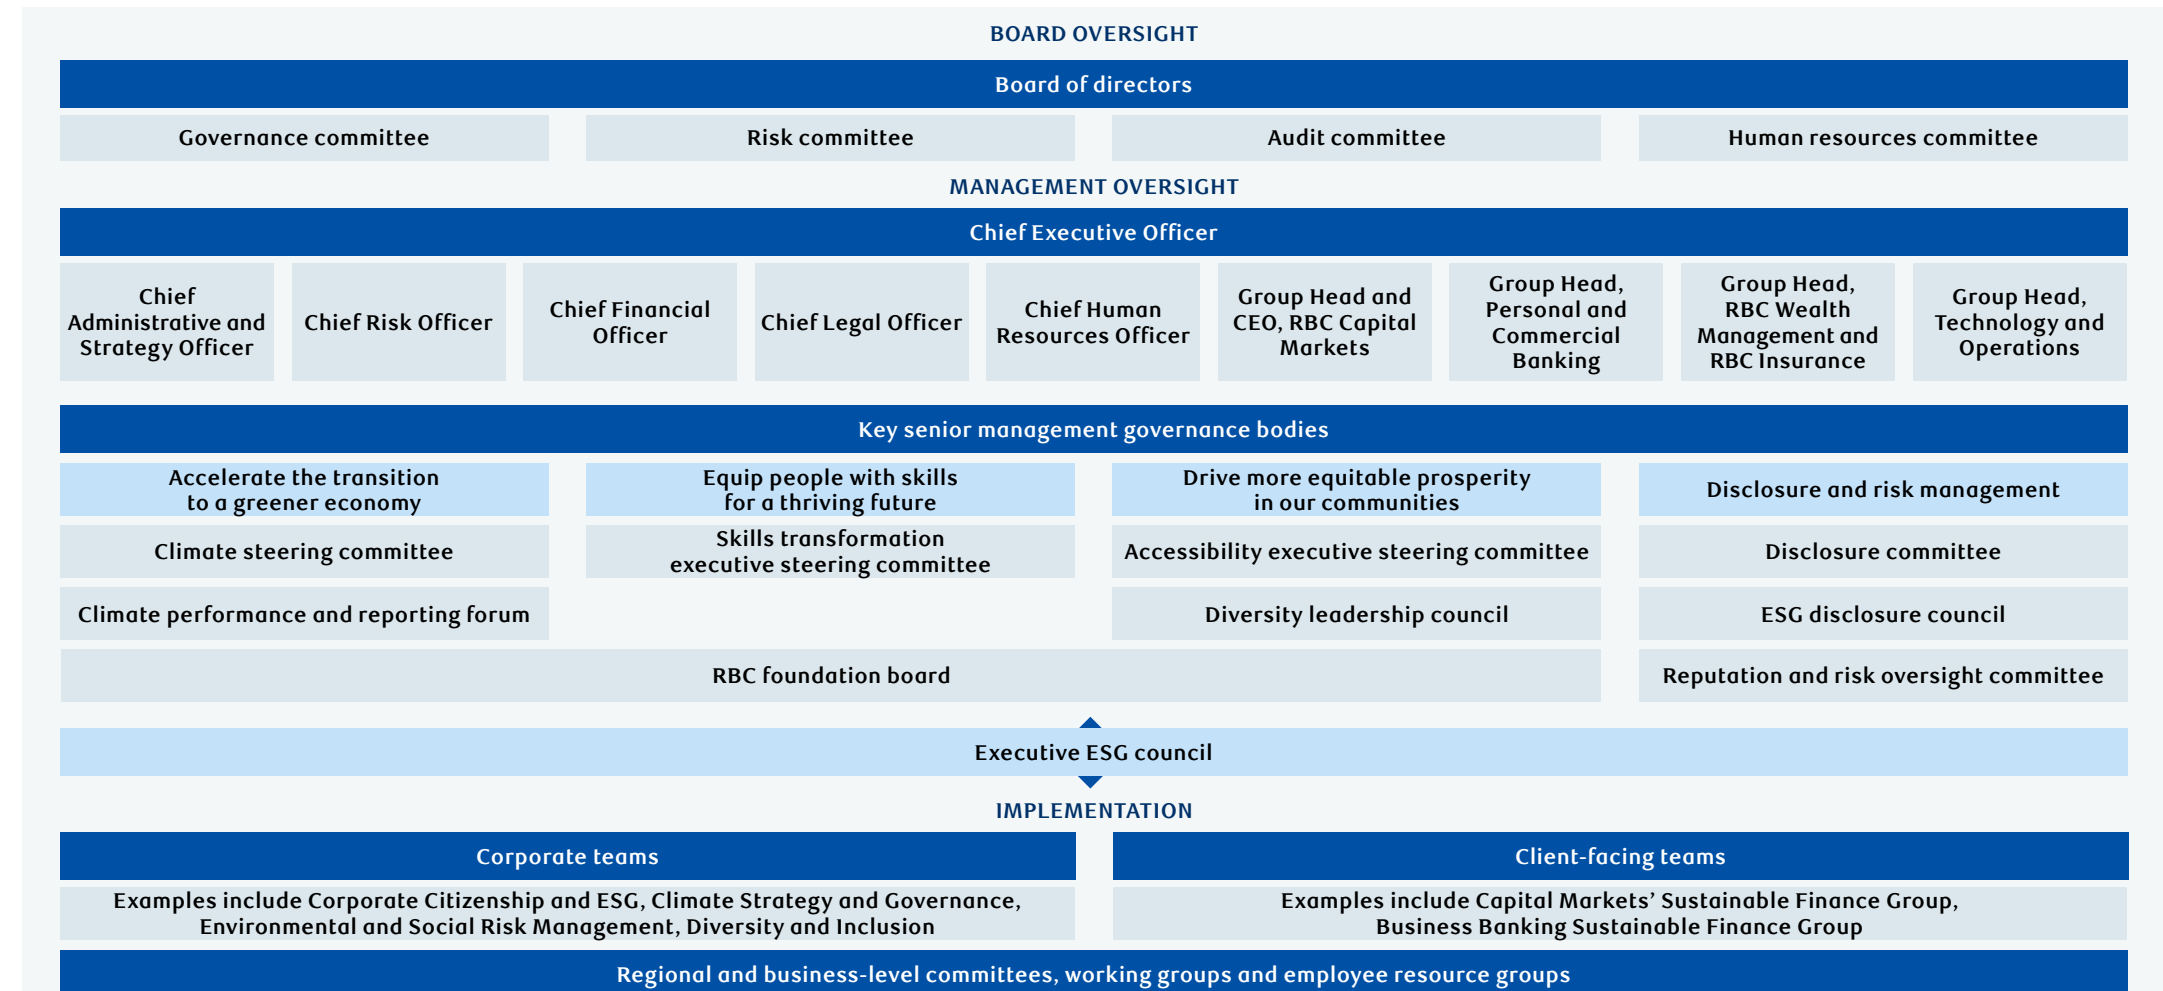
BOARD OVERSIGHT

Board of directors

| Governance committee | Risk committee | Audit committee | Human resources committee |
|---|---|---|---|

MANAGEMENT OVERSIGHT

Chief Executive Officer

| Chief Administrative and Strategy Officer | Chief Risk Officer | Chief Financial Officer | Chief Legal Officer | Chief Human Resources Officer | Group Head and CEO, RBC Capital Markets | Group Head, Personal and Commercial Banking | Group Head, RBC Wealth Management and RBC Insurance | Group Head, Technology and Operations |
|---|---|---|---|---|---|---|---|---|

Key senior management governance bodies

| Accelerate the transition to a greener economy | Equip people with skills for a thriving future | Drive more equitable prosperity in our communities | Disclosure and risk management |
|---|---|---|---|
| Climate steering committee | Skills transformation executive steering committee | Accessibility executive steering committee | Disclosure committee |
| Climate performance and reporting forum | | Diversity leadership council | ESG disclosure council |
| RBC foundation board | | | Reputation and risk oversight committee |

Executive ESG council

IMPLEMENTATION

Corporate teams

Examples include Corporate Citizenship and ESG, Climate Strategy and Governance, Environmental and Social Risk Management, Diversity and Inclusion

Client-facing teams

Examples include Capital Markets’ Sustainable Finance Group, Business Banking Sustainable Finance Group

Regional and business-level committees, working groups and employee resource groups